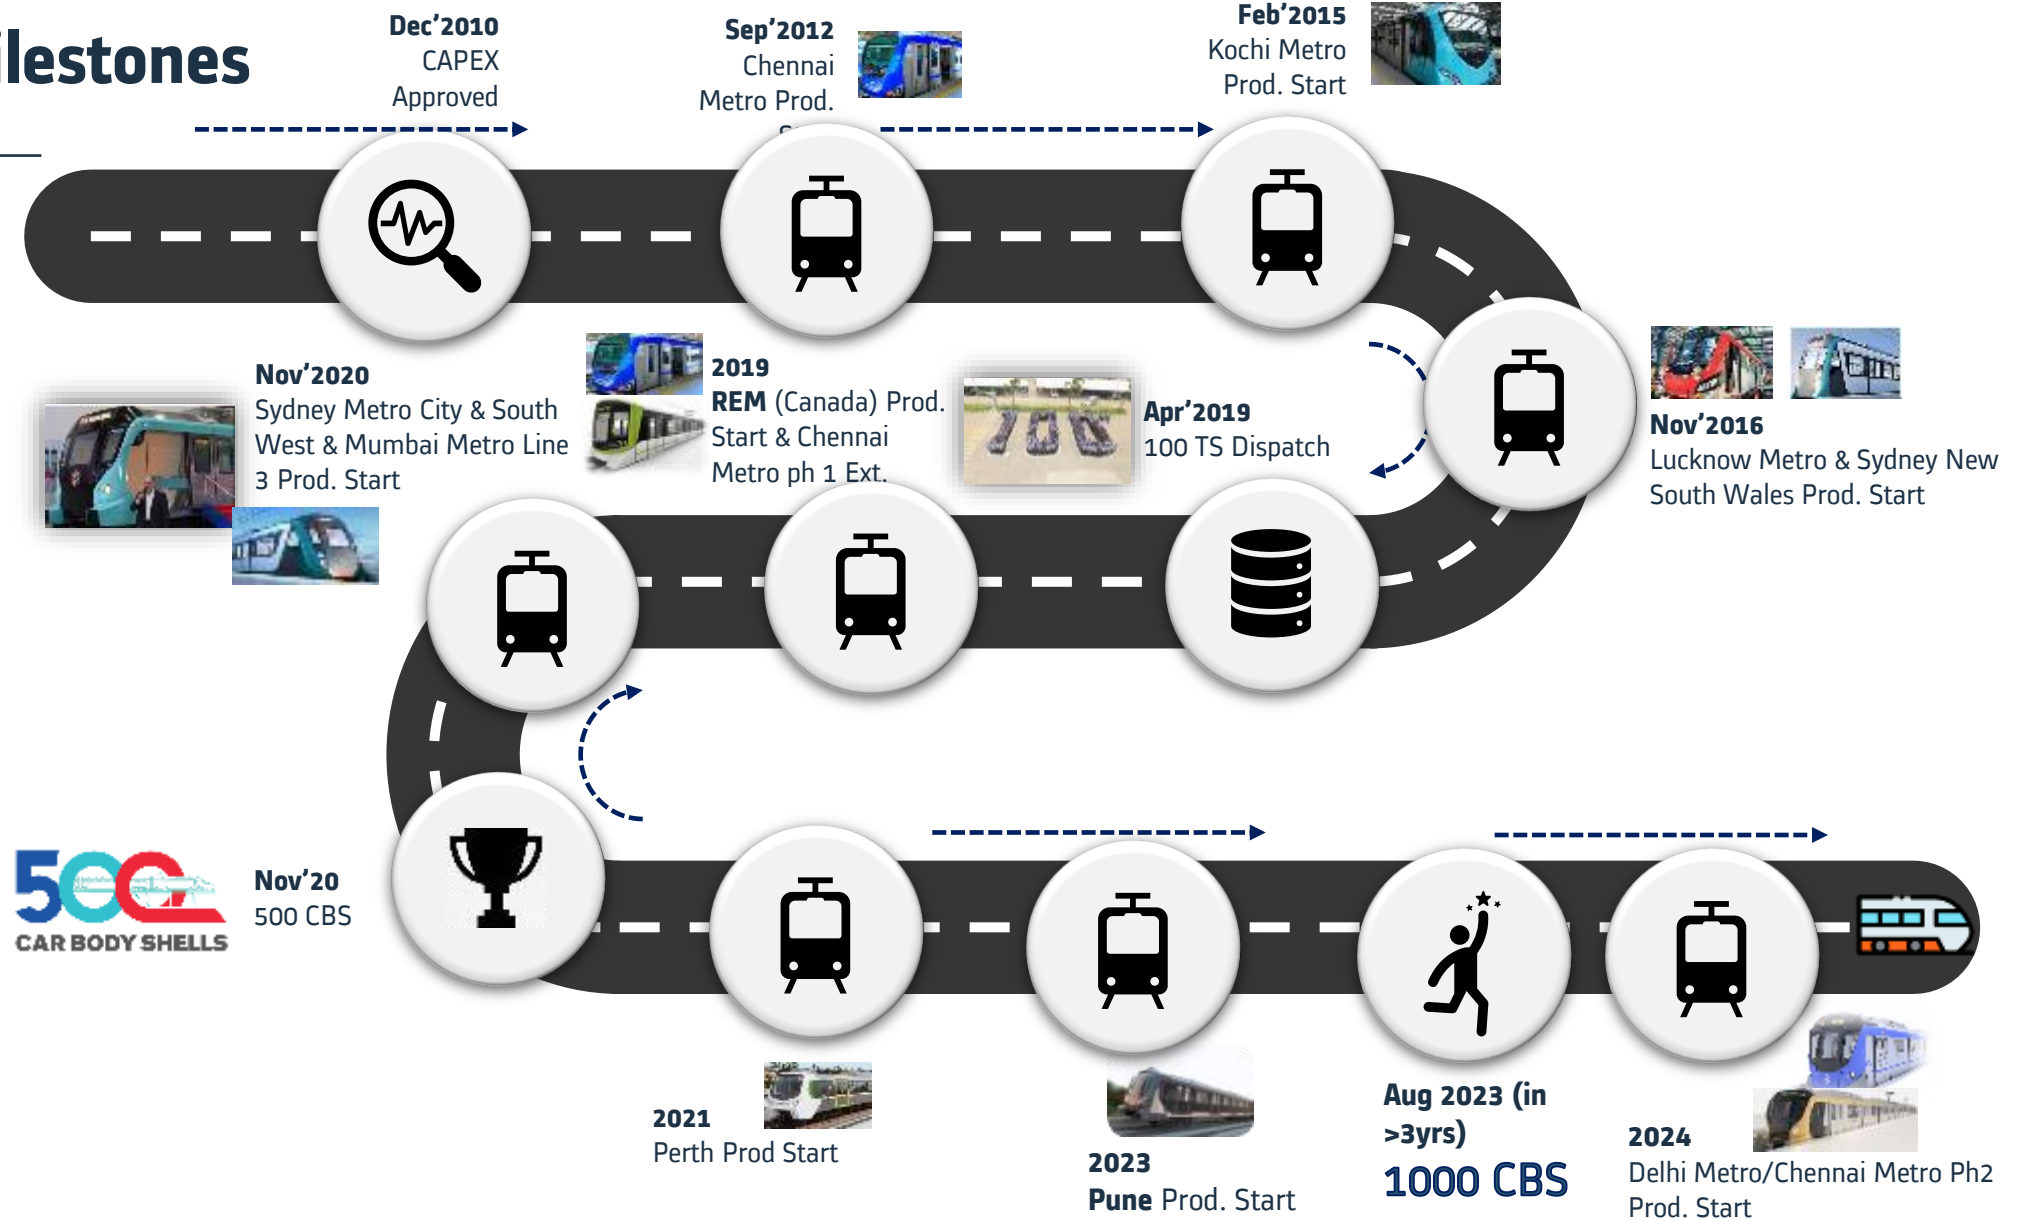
lestones

Dec'2010
CAPEX
Approved

Sep'2012
Chennai
Metro Prod.

Feb'2015
Kochi Metro
Prod. Start

Nov'2016
Lucknow Metro & Sydney New South Wales Prod. Start

Apr'2019
100 TS Dispatch

2019
REM (Canada) Prod. Start & Chennai Metro ph 1 Ext.

Nov'2020
Sydney Metro City & South West & Mumbai Metro Line 3 Prod. Start

500
CAR BODY SHELLS

Nov'20
500 CBS

2021
Perth Prod Start

2023
Pune Prod. Start

Aug 2023 (in >3yrs)
1000 CBS

2024
Delhi Metro/Chennai Metro Ph2 Prod. Start